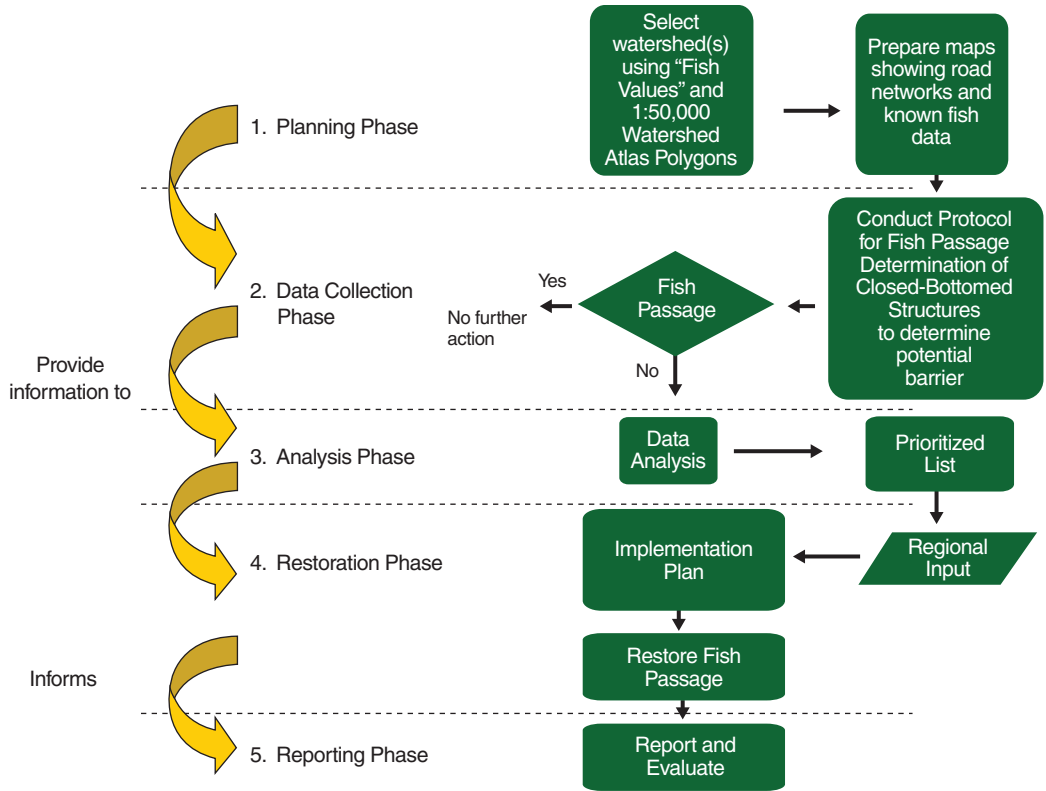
1. Planning Phase

Select watershed(s) using “Fish Values” and 1:50,000 Watershed Atlas Polygons

Prepare maps showing road networks and known fish data

2. Data Collection Phase

Conduct Protocol for Fish Passage Determination of Closed-Bottomed Structures to determine potential barrier

Fish Passage

Yes

No further action

No

Provide information to

3. Analysis Phase

Data Analysis

Prioritized List

4. Restoration Phase

Implementation Plan

Regional Input

Restore Fish Passage

Informs

5. Reporting Phase

Report and Evaluate